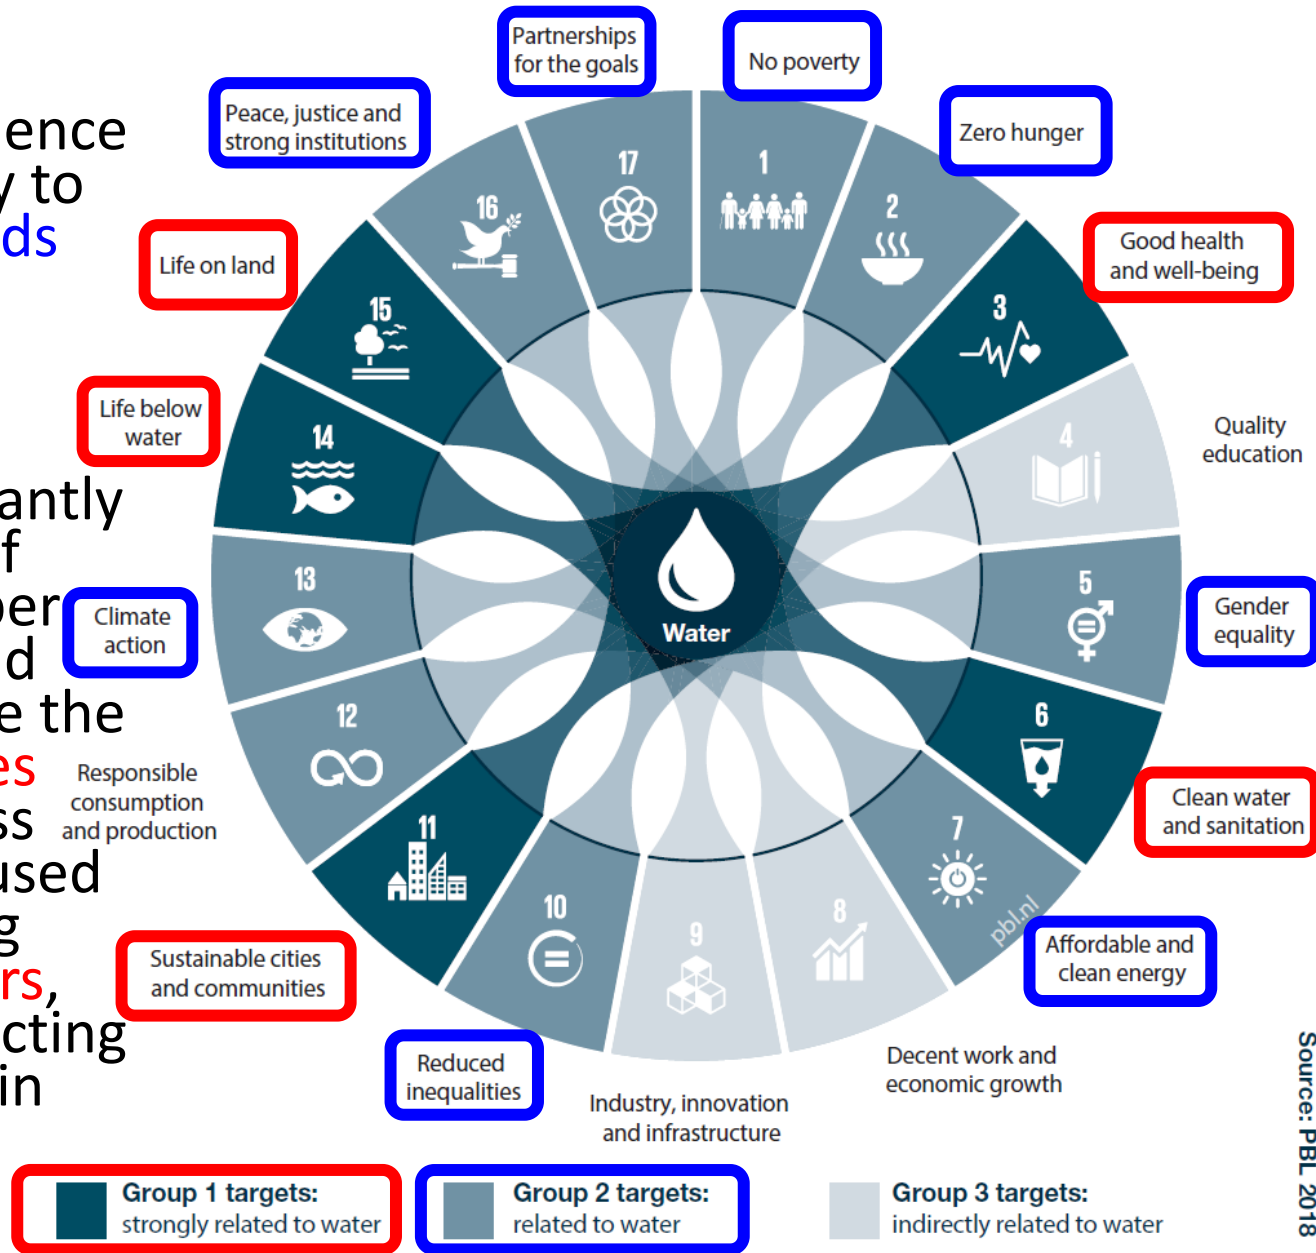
ence
y to
ds

antly
f
per
d
e the
es
ss
used
g
rs,
cting
in

Partnerships for the goals

No poverty

Zero hunger

Peace, justice and strong institutions

Good health and well-being

Life on land

Life below water

Quality education

Climate action

Gender equality

Responsible consumption and production

Clean water and sanitation

Sustainable cities and communities

Affordable and clean energy

Reduced inequalities

Industry, innovation and infrastructure

Decent work and economic growth

17
1
2
3
4
5
6
7
8
9
10
11
12
13
14
15
16

Water

pbl.nl

Source: PBL 2018

Group 1 targets: strongly related to water

Group 2 targets: related to water

Group 3 targets: indirectly related to water